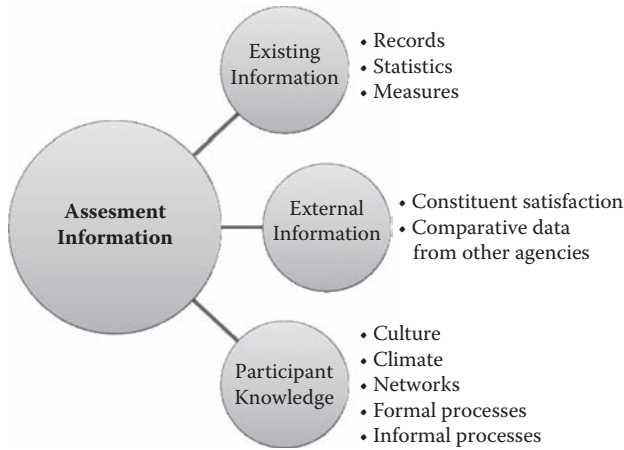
Assesment Information

Existing Information
• Records
• Statistics
• Measures

External Information
• Constituent satisfaction
• Comparative data from other agencies

Participant Knowledge
• Culture
• Climate
• Networks
• Formal processes
• Informal processes